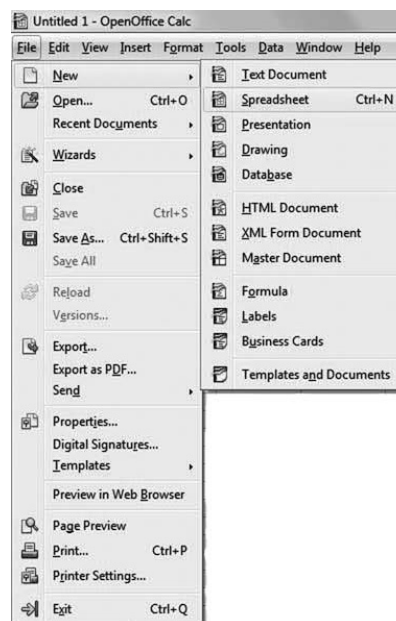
Untitled 1 - OpenOffice Calc

File Edit View Insert Format Tools Data Window Help

New
Open... Ctrl+O
Recent Documents
Wizards
Close
Save Ctrl+S
Save As... Ctrl+Shift+S
Save All
Reload
Versions...
Export...
Export as PDF...
Send
Properties...
Digital Signatures...
Templates
Preview in Web Browser
Page Preview
Print... Ctrl+P
Printer Settings...
Exit Ctrl+Q

Text Document
Spreadsheet Ctrl+N
Presentation
Drawing
Database
HTML Document
XML Form Document
Master Document
Formula
Labels
Business Cards
Templates and Documents